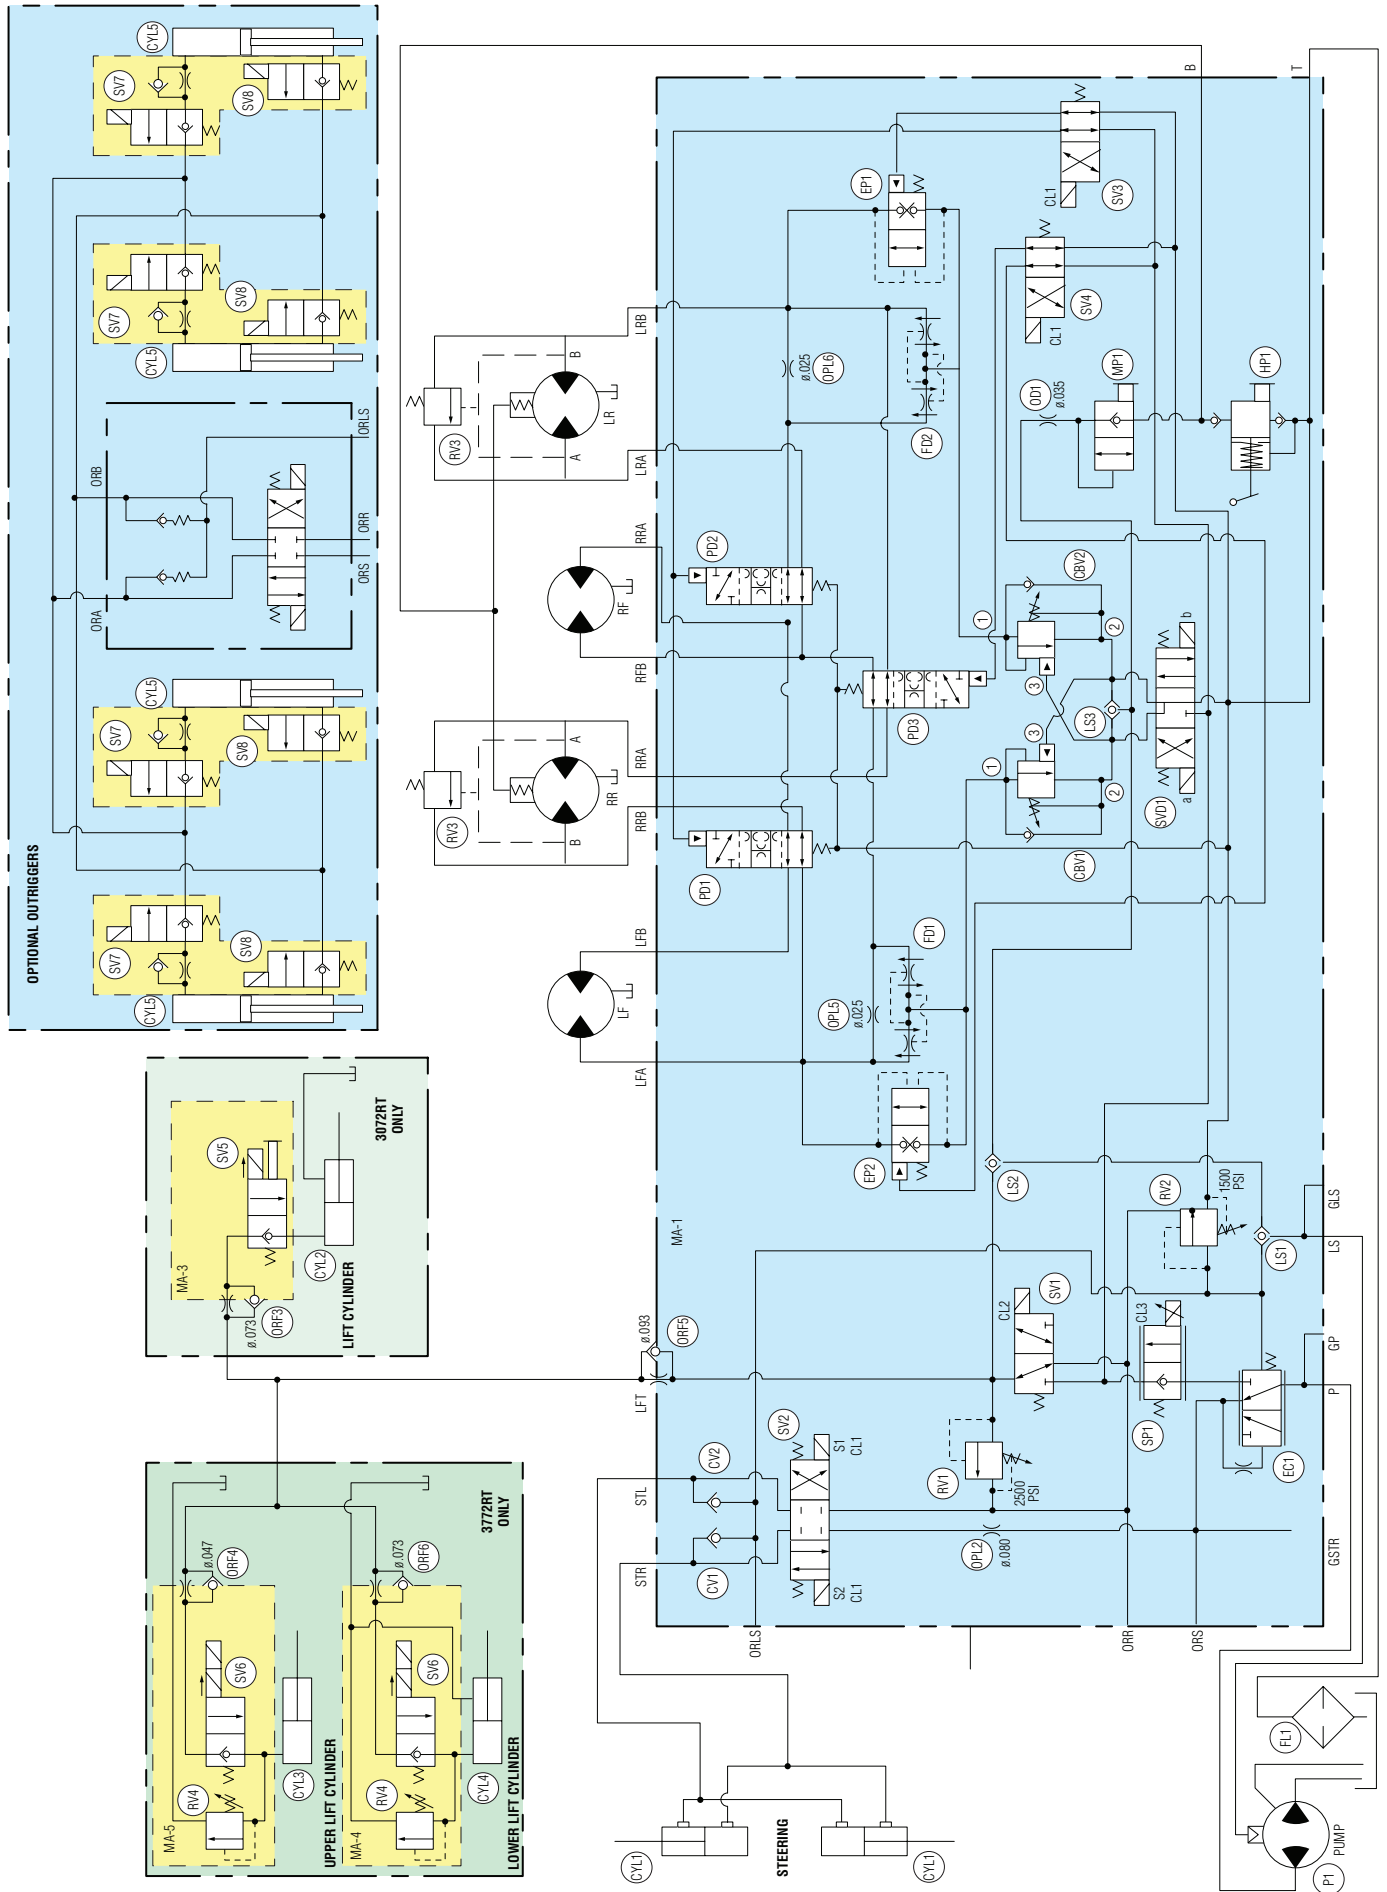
OPTIONAL OUTRIGGERS

CYL5
SV7
SV8
SV8
SV7
CYL5
ORB
ORLS
ORR
ORS
ORA
CYL5
SV7
SV8
SV7
SV8
CYL5

RV3
B
LR
A
LRB
LRA
RRA
RF
RFB
PD2
RRA
A
RR
B
RV3
RRB
PD1
LFB
LF
LFA

EP1
CL1
SV3
CL1
SV4
ø.025
OPL6
FD2
MP1
OD1
ø.035
HP1
CBV2
1
2
3
PD3
LS3
3
1
2
SVD1
a
b
CBV1
FD1
OPL5
ø.025
EP2
LS2
MA-1
RV2
1500 PSI
LS1
GLS
LS
SV1
CL2
CL3
GP
P
SP1
EC1
SV2
S1 CL1
S2 CL1
CV2
CV1
RV1
2500 PSI
OPL2
ø.080
GSTR
ORLS
ORR
ORS
LFT
ø.093
ORF5
STL
STR
B
T

SV5
MA-3
CYL2
ø.073
ORF3
LIFT CYLINDER
3072RT ONLY

ø.047
ORF4
SV6
RV4
MA-5
CYL3
UPPER LIFT CYLINDER
ø.073
ORF6
SV6
RV4
MA-4
CYL4
LOWER LIFT CYLINDER
3772RT ONLY

CYL1
STEERING
CYL1
FL1
PUMP
P1